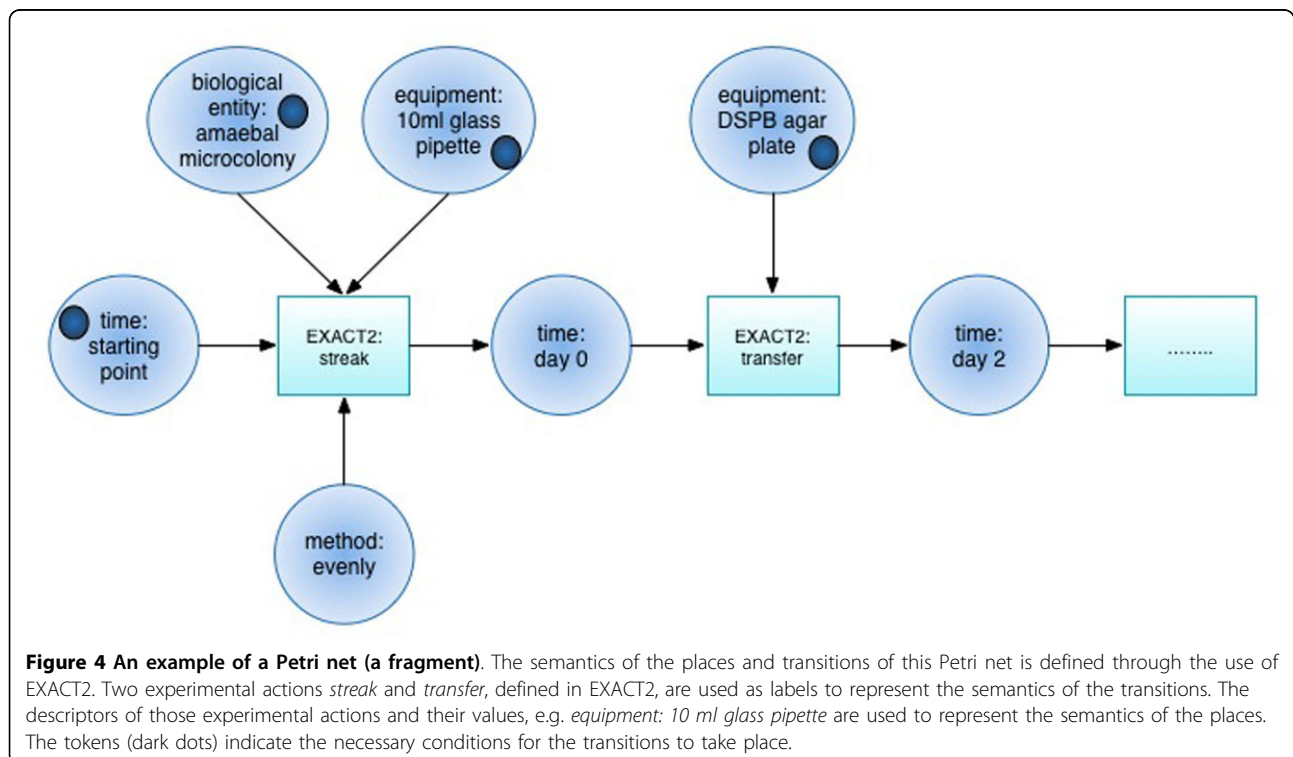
biological entity: amaebal microcolony

equipment: 10ml glass pipette

equipment: DSPB agar plate

time: starting point

EXACT2: streak

time: day 0

EXACT2: transfer

time: day 2

........

method: evenly

**Figure 4 An example of a Petri net (a fragment)**. The semantics of the places and transitions of this Petri net is defined through the use of EXACT2. Two experimental actions *streak* and *transfer*, defined in EXACT2, are used as labels to represent the semantics of the transitions. The descriptors of those experimental actions and their values, e.g. *equipment: 10 ml glass pipette* are used to represent the semantics of the places. The tokens (dark dots) indicate the necessary conditions for the transitions to take place.